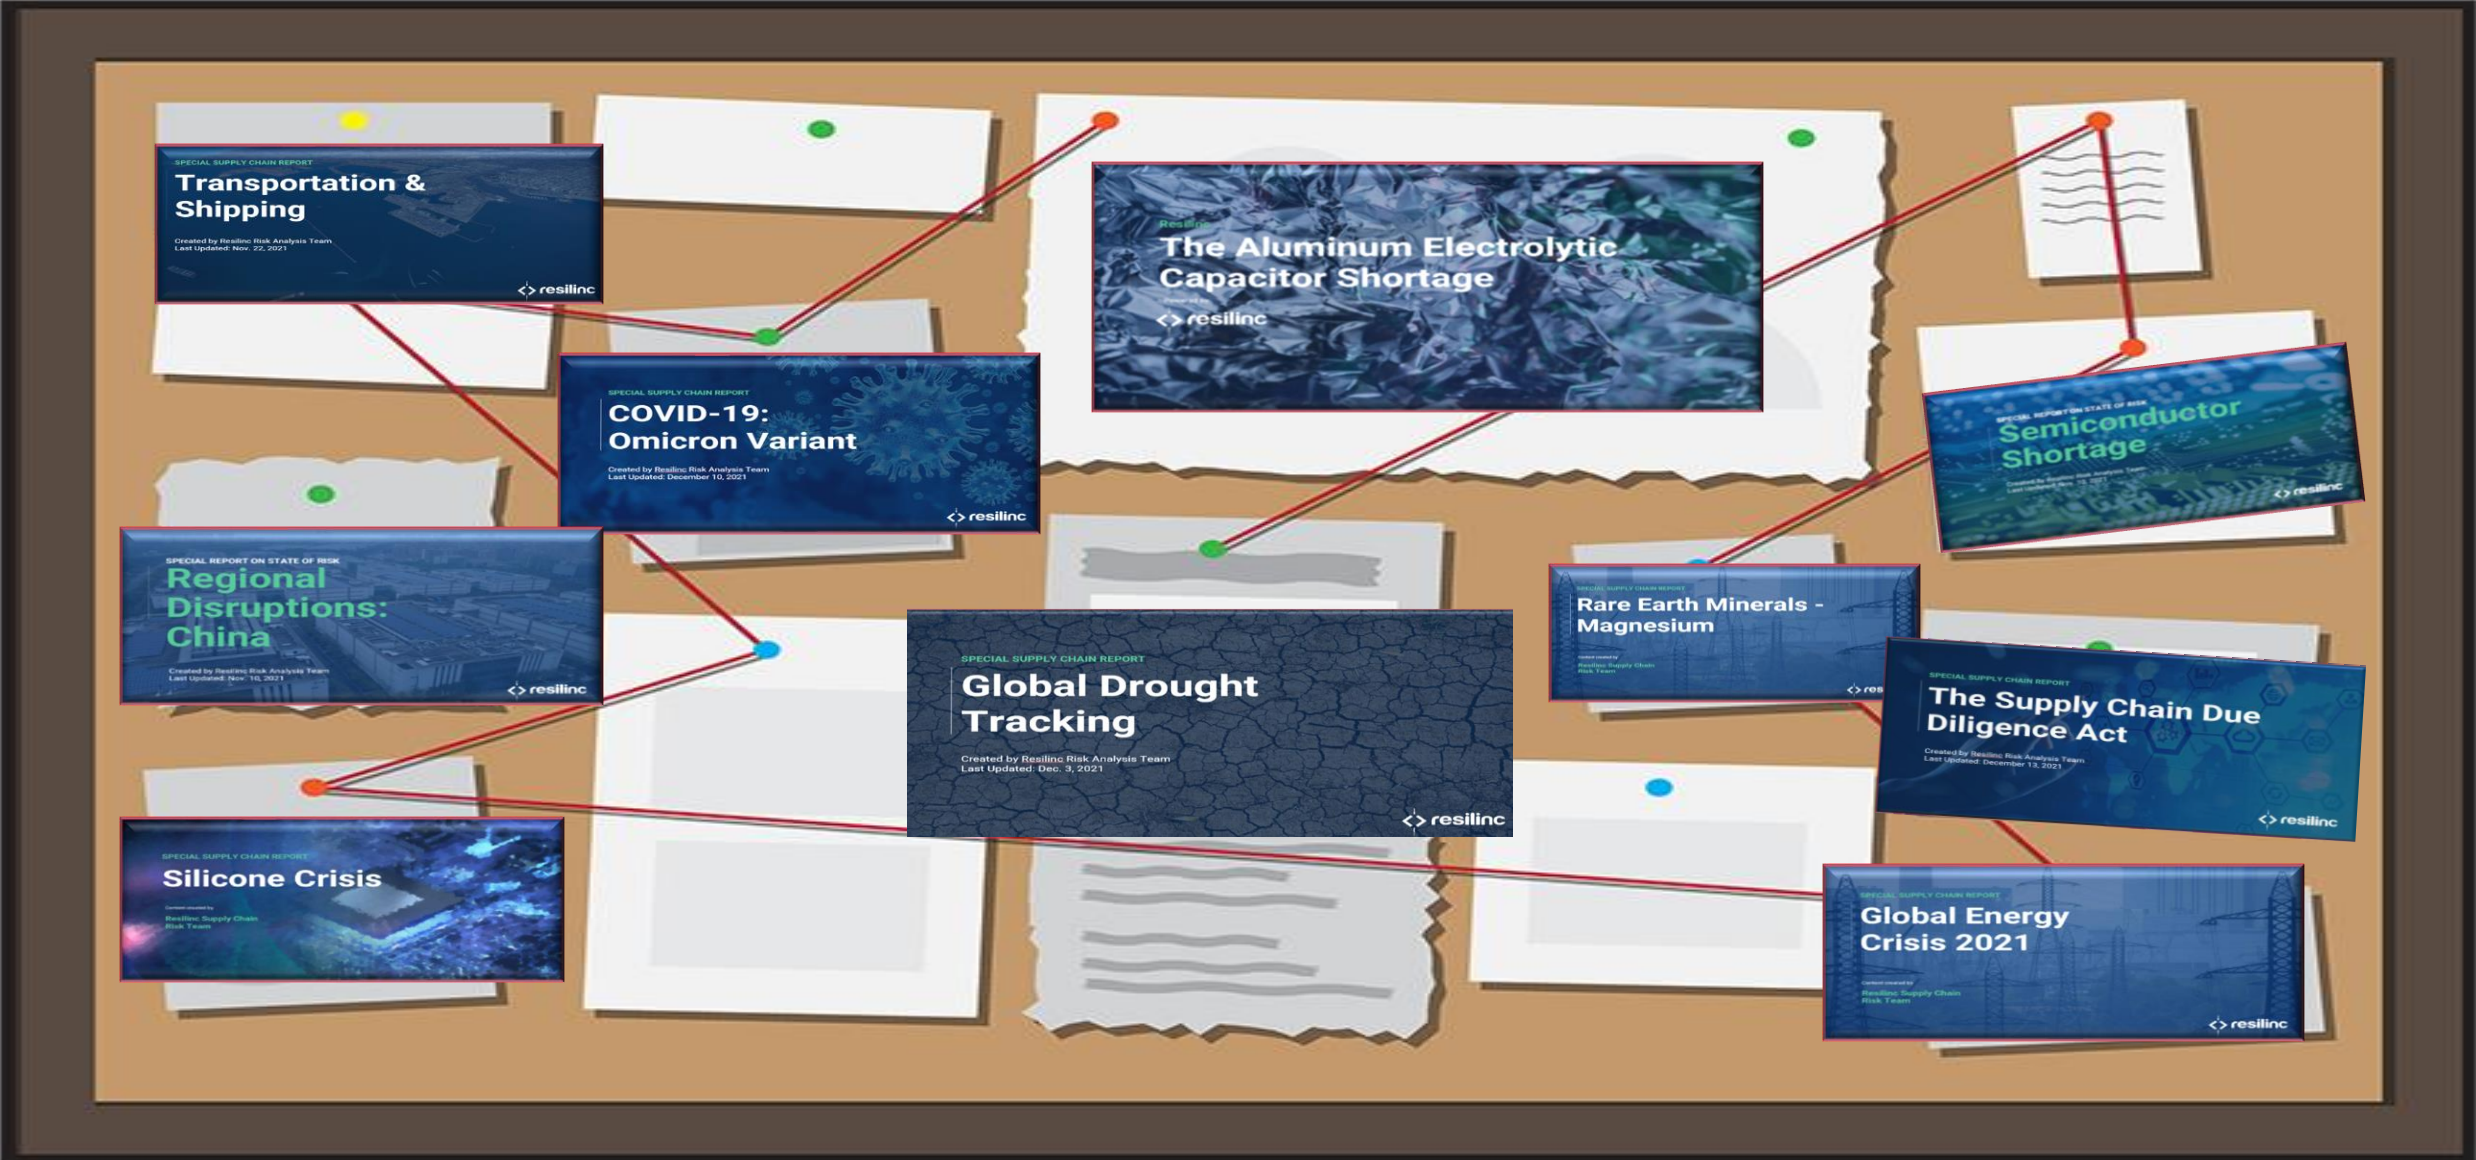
SPECIAL SUPPLY CHAIN REPORT
Transportation & Shipping
Created by Resilinc Risk Analysis Team
Last Updated: Nov. 22, 2021
resilinc

Resilinc
The Aluminum Electrolytic Capacitor Shortage
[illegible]
resilinc

SPECIAL SUPPLY CHAIN REPORT
COVID-19: Omicron Variant
Created by Resilinc Risk Analysis Team
Last Updated: December 10, 2021
resilinc

SPECIAL REPORT ON STATE OF RISK
Semiconductor Shortage
Created by Resilinc Risk Analysis Team
Last Updated: Nov. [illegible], 2021
resilinc

SPECIAL REPORT ON STATE OF RISK
Regional Disruptions: China
Created by Resilinc Risk Analysis Team
Last Updated: Nov. 10, 2021
resilinc

SPECIAL SUPPLY CHAIN REPORT
Rare Earth Minerals - Magnesium
Content created by
Resilinc Supply Chain Risk Team
res

SPECIAL SUPPLY CHAIN REPORT
Global Drought Tracking
Created by Resilinc Risk Analysis Team
Last Updated: Dec. 3, 2021
resilinc

SPECIAL SUPPLY CHAIN REPORT
The Supply Chain Due Diligence Act
Created by Resilinc Risk Analysis Team
Last Updated: December 13, 2021
resilinc

SPECIAL SUPPLY CHAIN REPORT
Silicone Crisis
Content created by
Resilinc Supply Chain Risk Team

SPECIAL SUPPLY CHAIN REPORT
Global Energy Crisis 2021
Content created by
Resilinc Supply Chain Risk Team
resilinc